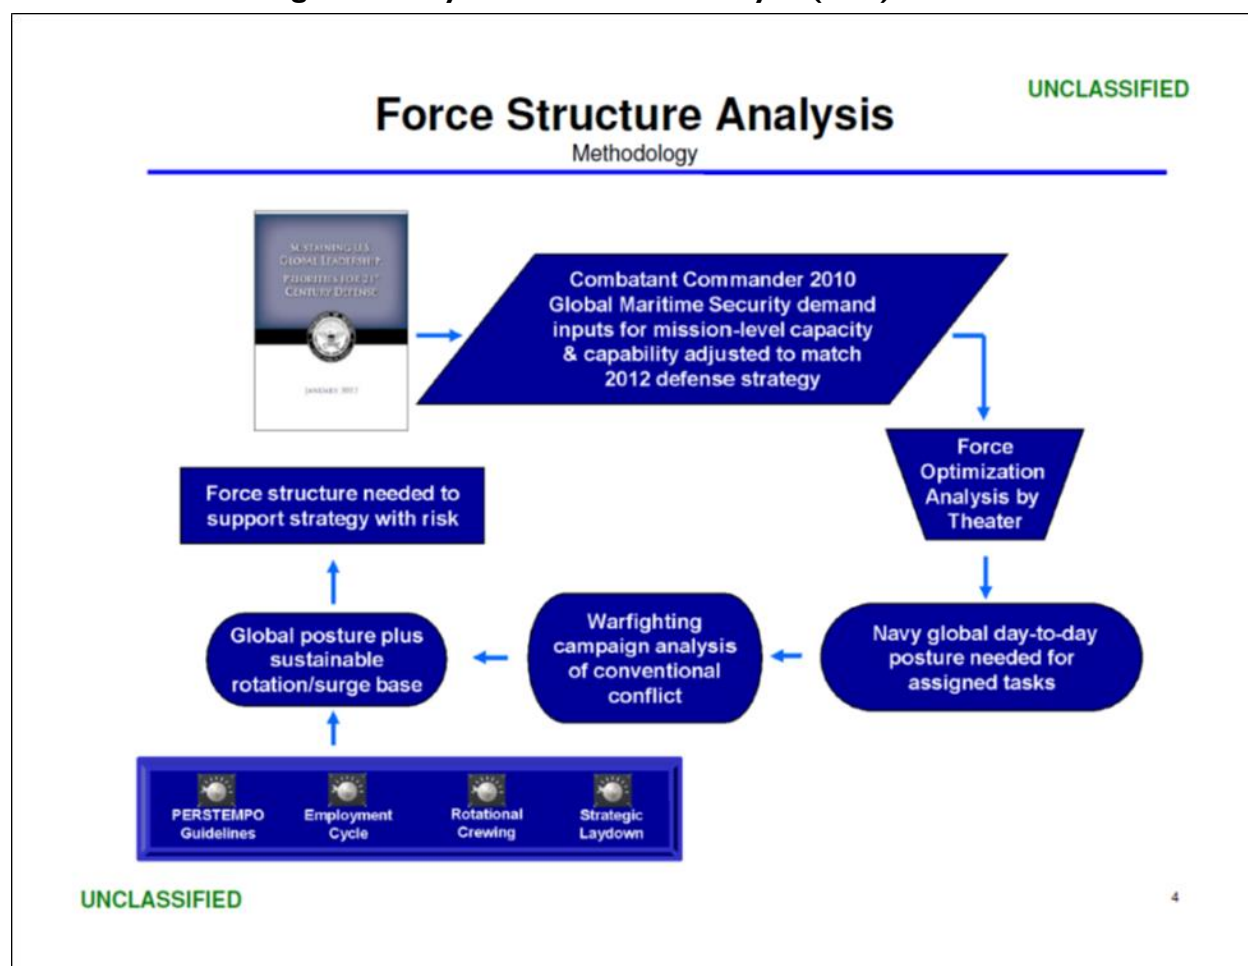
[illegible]

UNCLASSIFIED

Force Structure Analysis

Methodology

SUSTAINING U.S. GLOBAL LEADERSHIP: PRIORITIES FOR 21ST CENTURY DEFENSE

JANUARY 2012

Combatant Commander 2010 Global Maritime Security demand inputs for mission-level capacity & capability adjusted to match 2012 defense strategy

Force Optimization Analysis by Theater

Navy global day-to-day posture needed for assigned tasks

Warfighting campaign analysis of conventional conflict

Global posture plus sustainable rotation/surge base

Force structure needed to support strategy with risk

PERSTEMPO Guidelines

Employment Cycle

Rotational Crewing

Strategic Laydown

UNCLASSIFIED

4